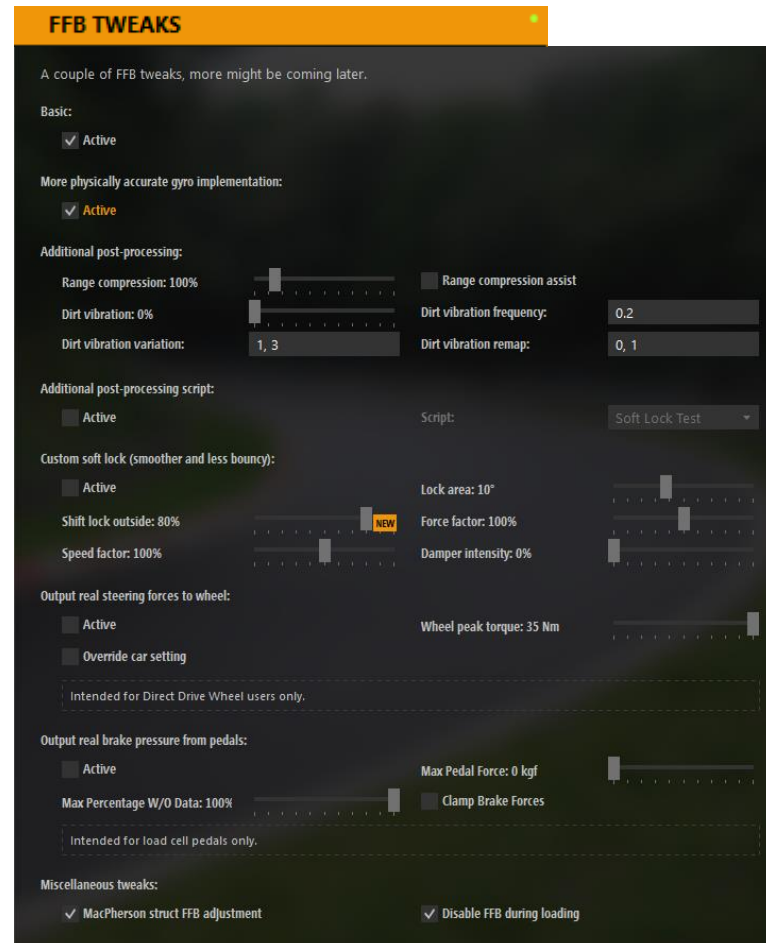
FFB TWEAKS

A couple of FFB tweaks, more might be coming later.

Basic:

✓ Active

More physically accurate gyro implementation:

✓ Active

Additional post-processing:

Range compression: 100%

Range compression assist

Dirt vibration: 0%

Dirt vibration frequency: 0.2

Dirt vibration variation: 1, 3

Dirt vibration remap: 0, 1

Additional post-processing script:

Active

Script: Soft Lock Test

Custom soft lock (smoother and less bouncy):

Active

Lock area: 10°

Shift lock outside: 80% NEW

Force factor: 100%

Speed factor: 100%

Damper intensity: 0%

Output real steering forces to wheel:

Active

Wheel peak torque: 35 Nm

Override car setting

Intended for Direct Drive Wheel users only.

Output real brake pressure from pedals:

Active

Max Pedal Force: 0 kgf

Max Percentage W/O Data: 100%

Clamp Brake Forces

Intended for load cell pedals only.

Miscellaneous tweaks:

✓ MacPherson struct FFB adjustment

✓ Disable FFB during loading